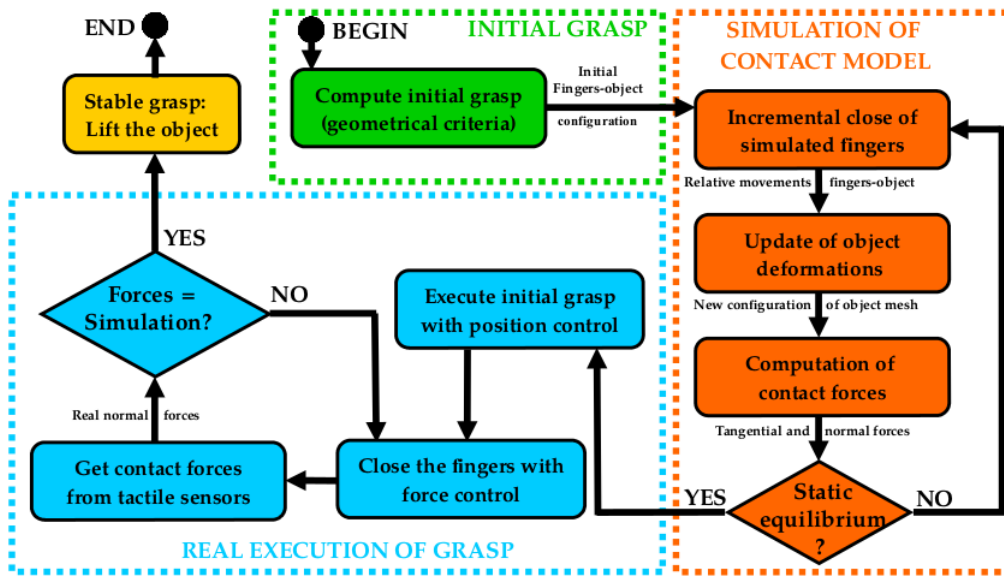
END

Stable grasp: Lift the object

BEGIN

INITIAL GRASP

Compute initial grasp (geometrical criteria)

Initial Fingers-object configuration

SIMULATION OF CONTACT MODEL

Incremental close of simulated fingers

Relative movements fingers-object

Update of object deformations

New configuration of object mesh

Computation of contact forces

Tangential and normal forces

Static equilibrium ?

NO

YES

YES

Forces = Simulation?

NO

Execute initial grasp with position control

Real normal forces

Get contact forces from tactile sensors

Close the fingers with force control

REAL EXECUTION OF GRASP